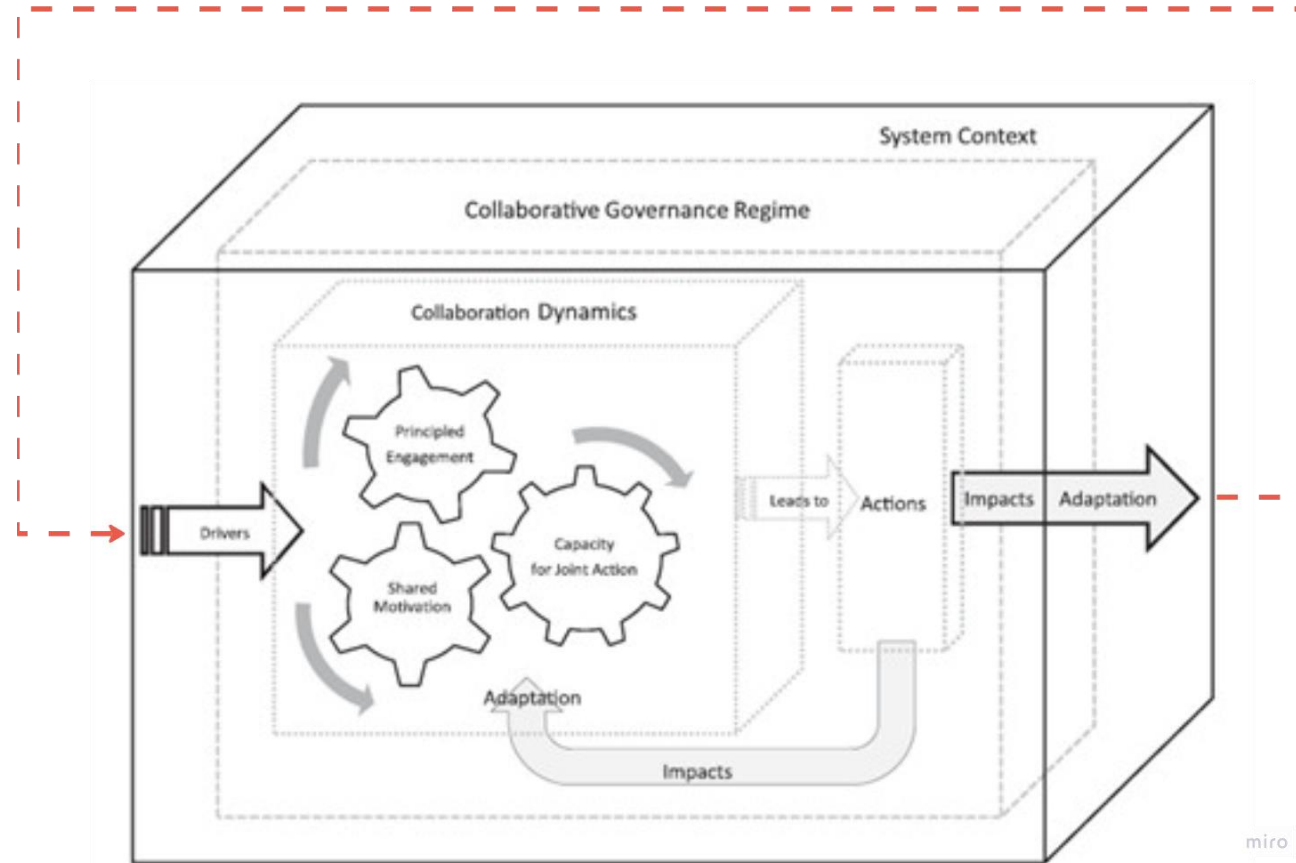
System Context

Collaborative Governance Regime

Collaboration Dynamics

Principled Engagement

Capacity for Joint Action

Shared Motivation

Drivers

Leads to

Actions

Impacts

Adaptation

Adaptation

Impacts

miro